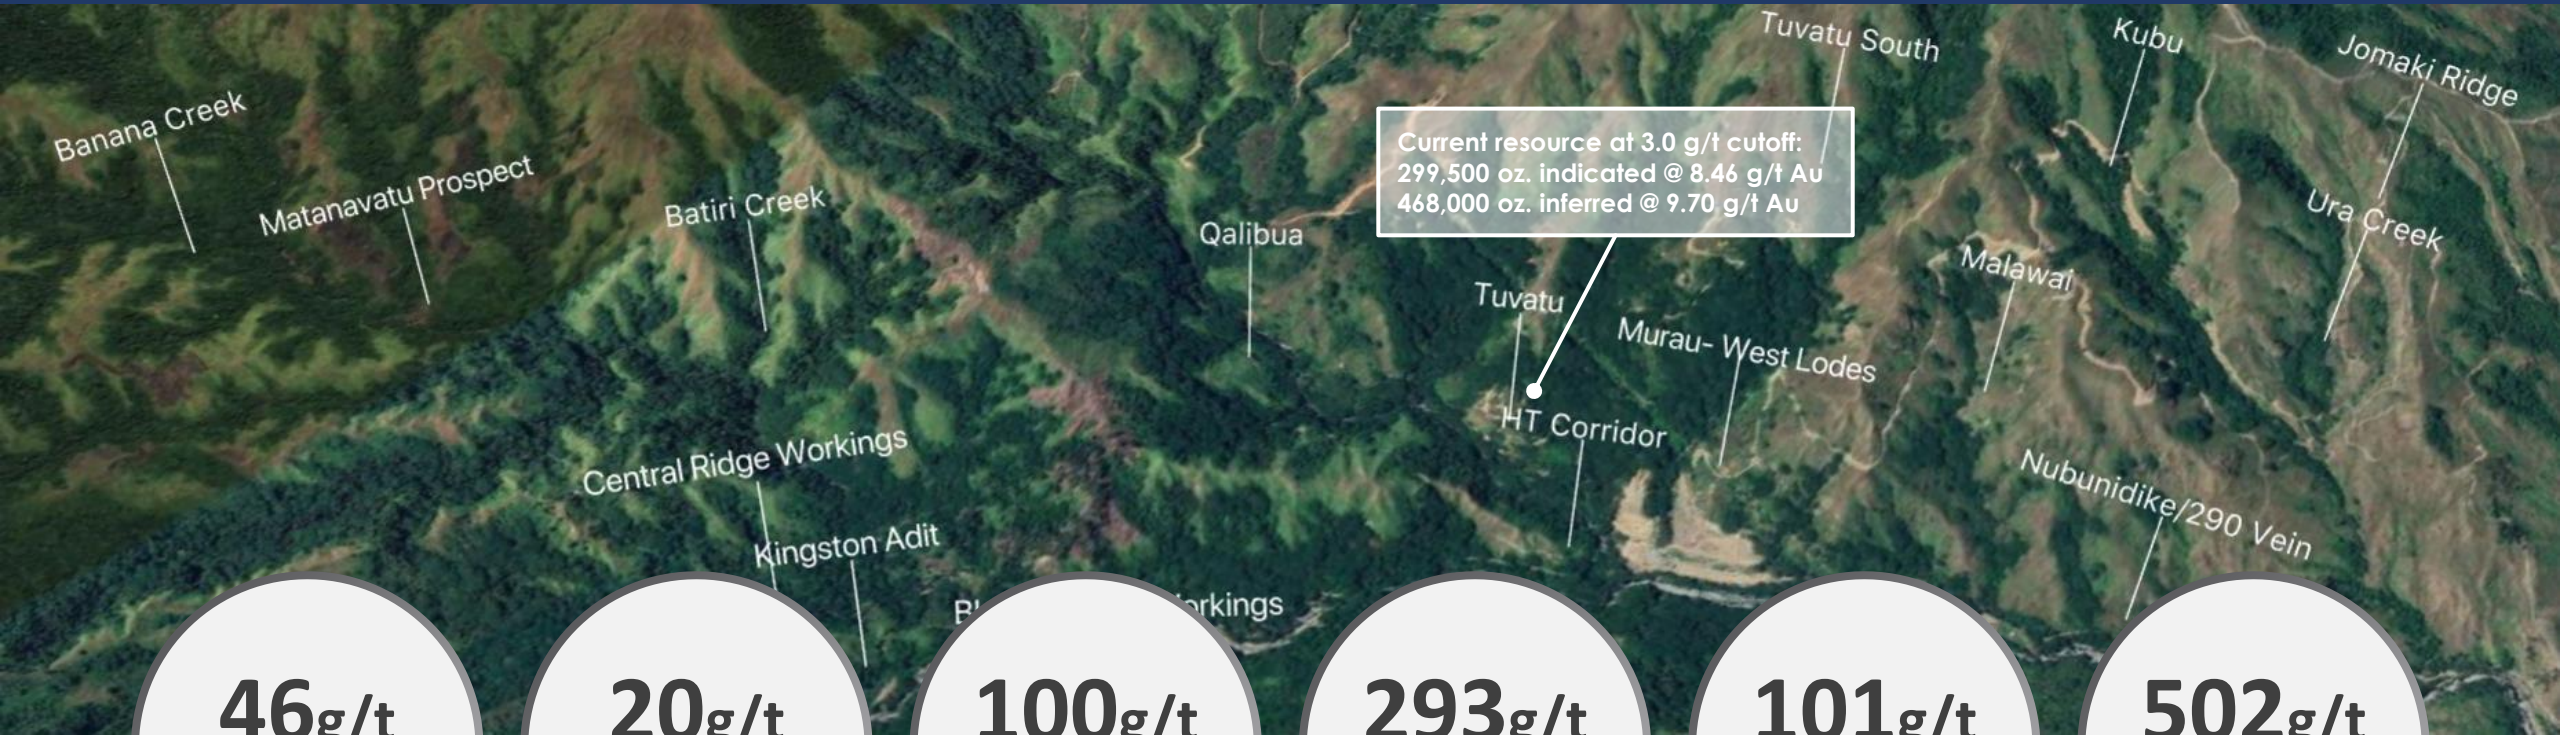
Banana Creek

Matanavatu Prospect

Batiri Creek

Qalibua

Current resource at 3.0 g/t cutoff:
299,500 oz. indicated @ 8.46 g/t Au
468,000 oz. inferred @ 9.70 g/t Au

Tuvatu South

Kubu

Jomaki Ridge

Ura Creek

Malawai

Tuvatu

Murau- West Lodes

HT Corridor

Nubunidike/290 Vein

Central Ridge Workings

Kingston Adit

B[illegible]

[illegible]orkings

46g/t

20g/t

100g/t

293g/t

101g/t

502g/t